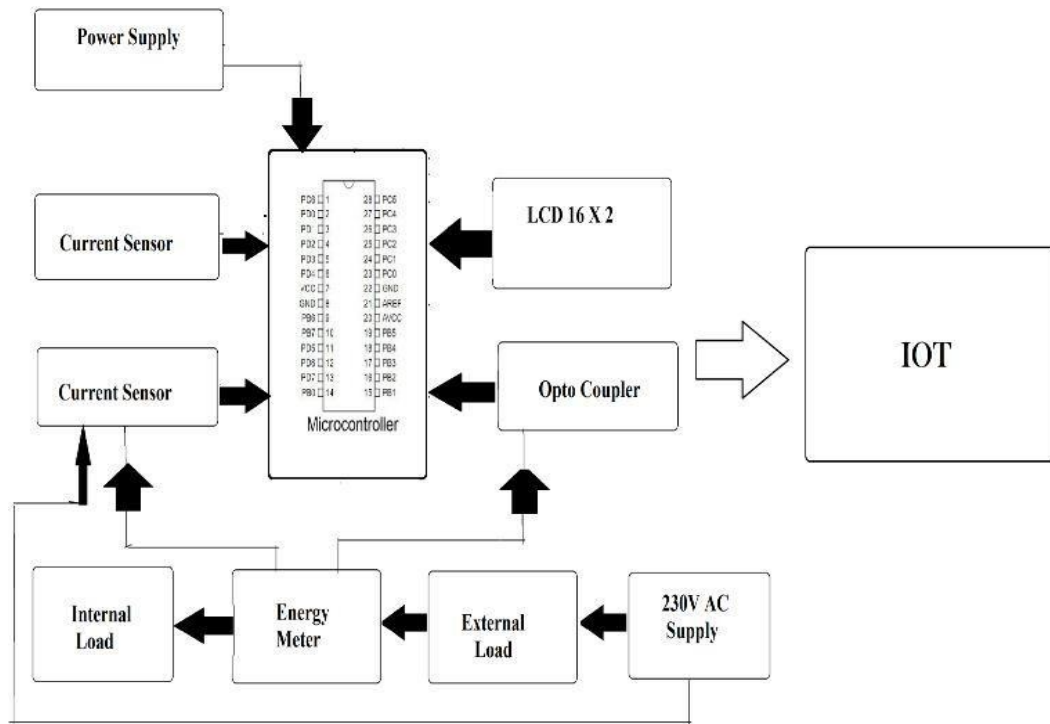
Power Supply

Current Sensor

Current Sensor

PD6 1
PD0 2
PD1 3
PD2 4
PD3 5
PD4 6
VCC 7
GND 8
PB6 9
PB7 10
PD5 11
PD6 12
PD7 13
PB0 14

28 PC5
27 PC4
26 PC3
25 PC2
24 PC1
23 PC0
22 GND
21 AREF
20 AVCC
19 PB5
18 PB4
17 PB3
16 PB2
15 PB1

Microcontroller

LCD 16 X 2

Opto Coupler

IOT

Internal Load

Energy Meter

External Load

230V AC Supply